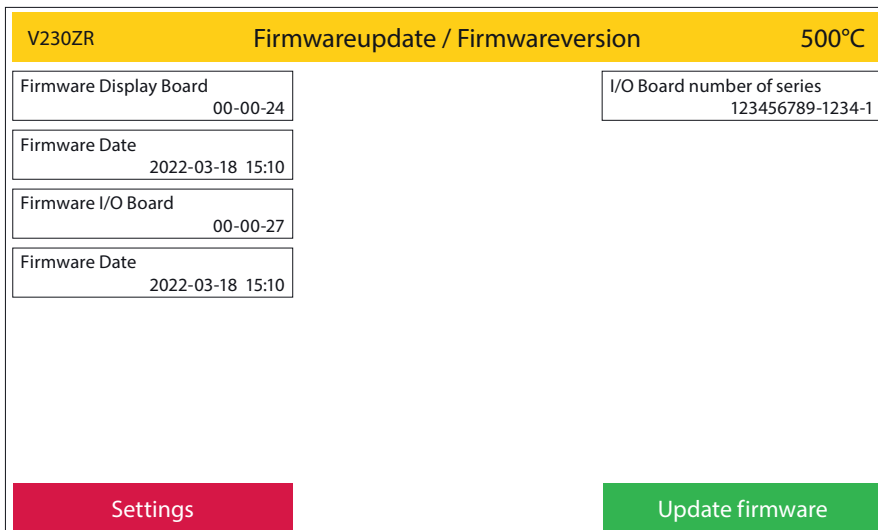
V230ZR Firmwareupdate / Firmwareversion 500°C

Firmware Display Board
00-00-24

Firmware Date
2022-03-18 15:10

Firmware I/O Board
00-00-27

Firmware Date
2022-03-18 15:10

I/O Board number of series
123456789-1234-1

Settings

Update firmware